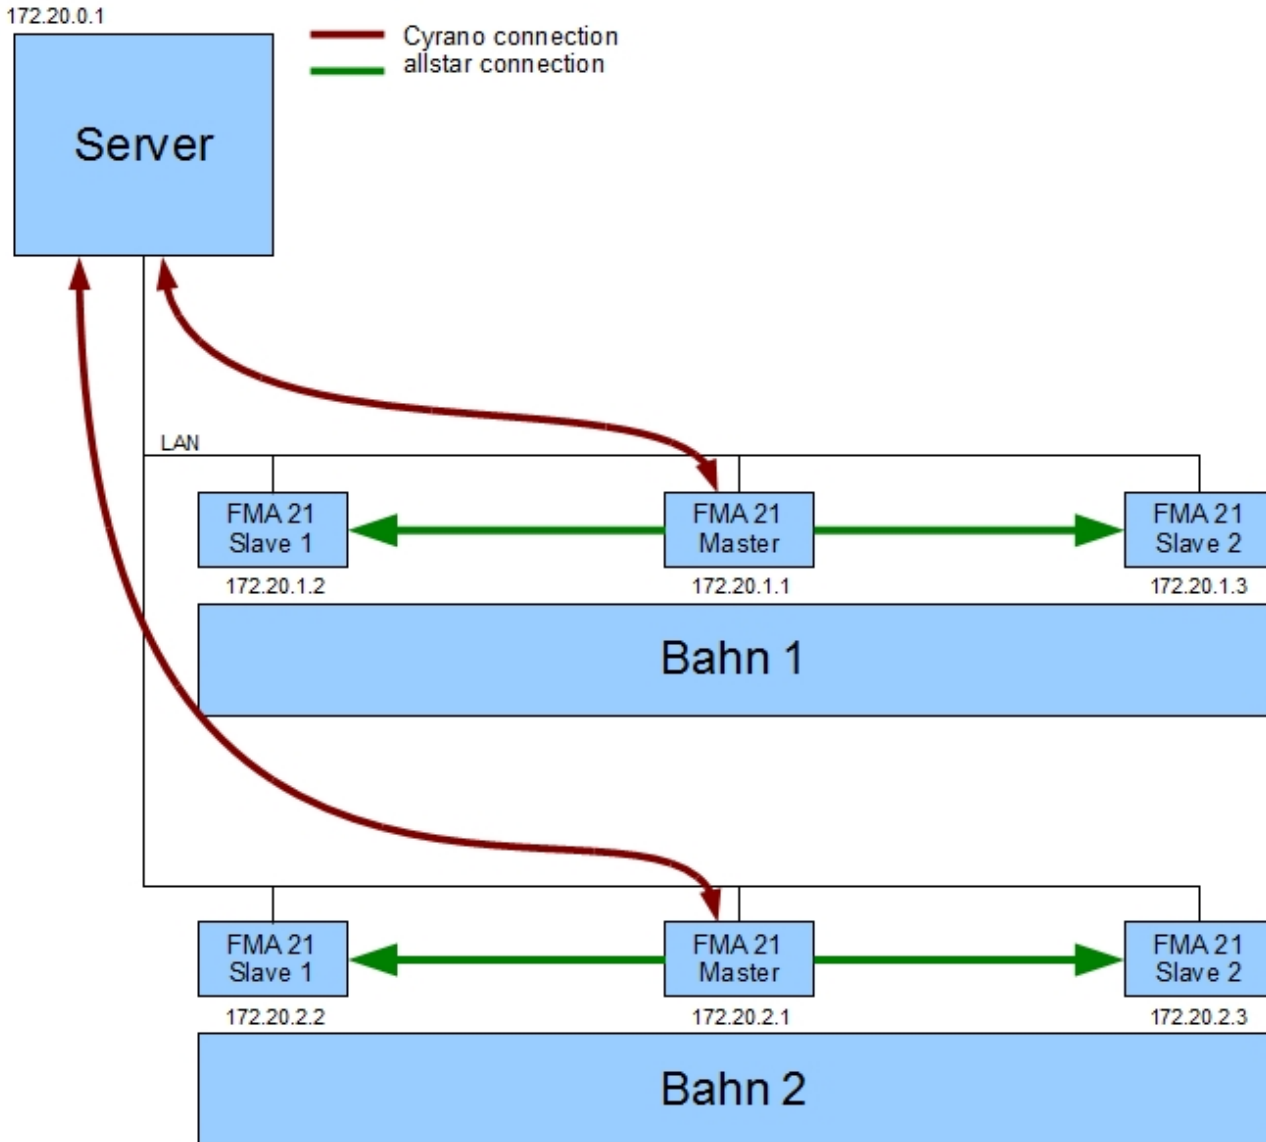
172.20.0.1

Server

Cyrano connection
allstar connection

LAN

FMA 21
Slave 1
172.20.1.2

FMA 21
Master
172.20.1.1

FMA 21
Slave 2
172.20.1.3

Bahn 1

FMA 21
Slave 1
172.20.2.2

FMA 21
Master
172.20.2.1

FMA 21
Slave 2
172.20.2.3

Bahn 2